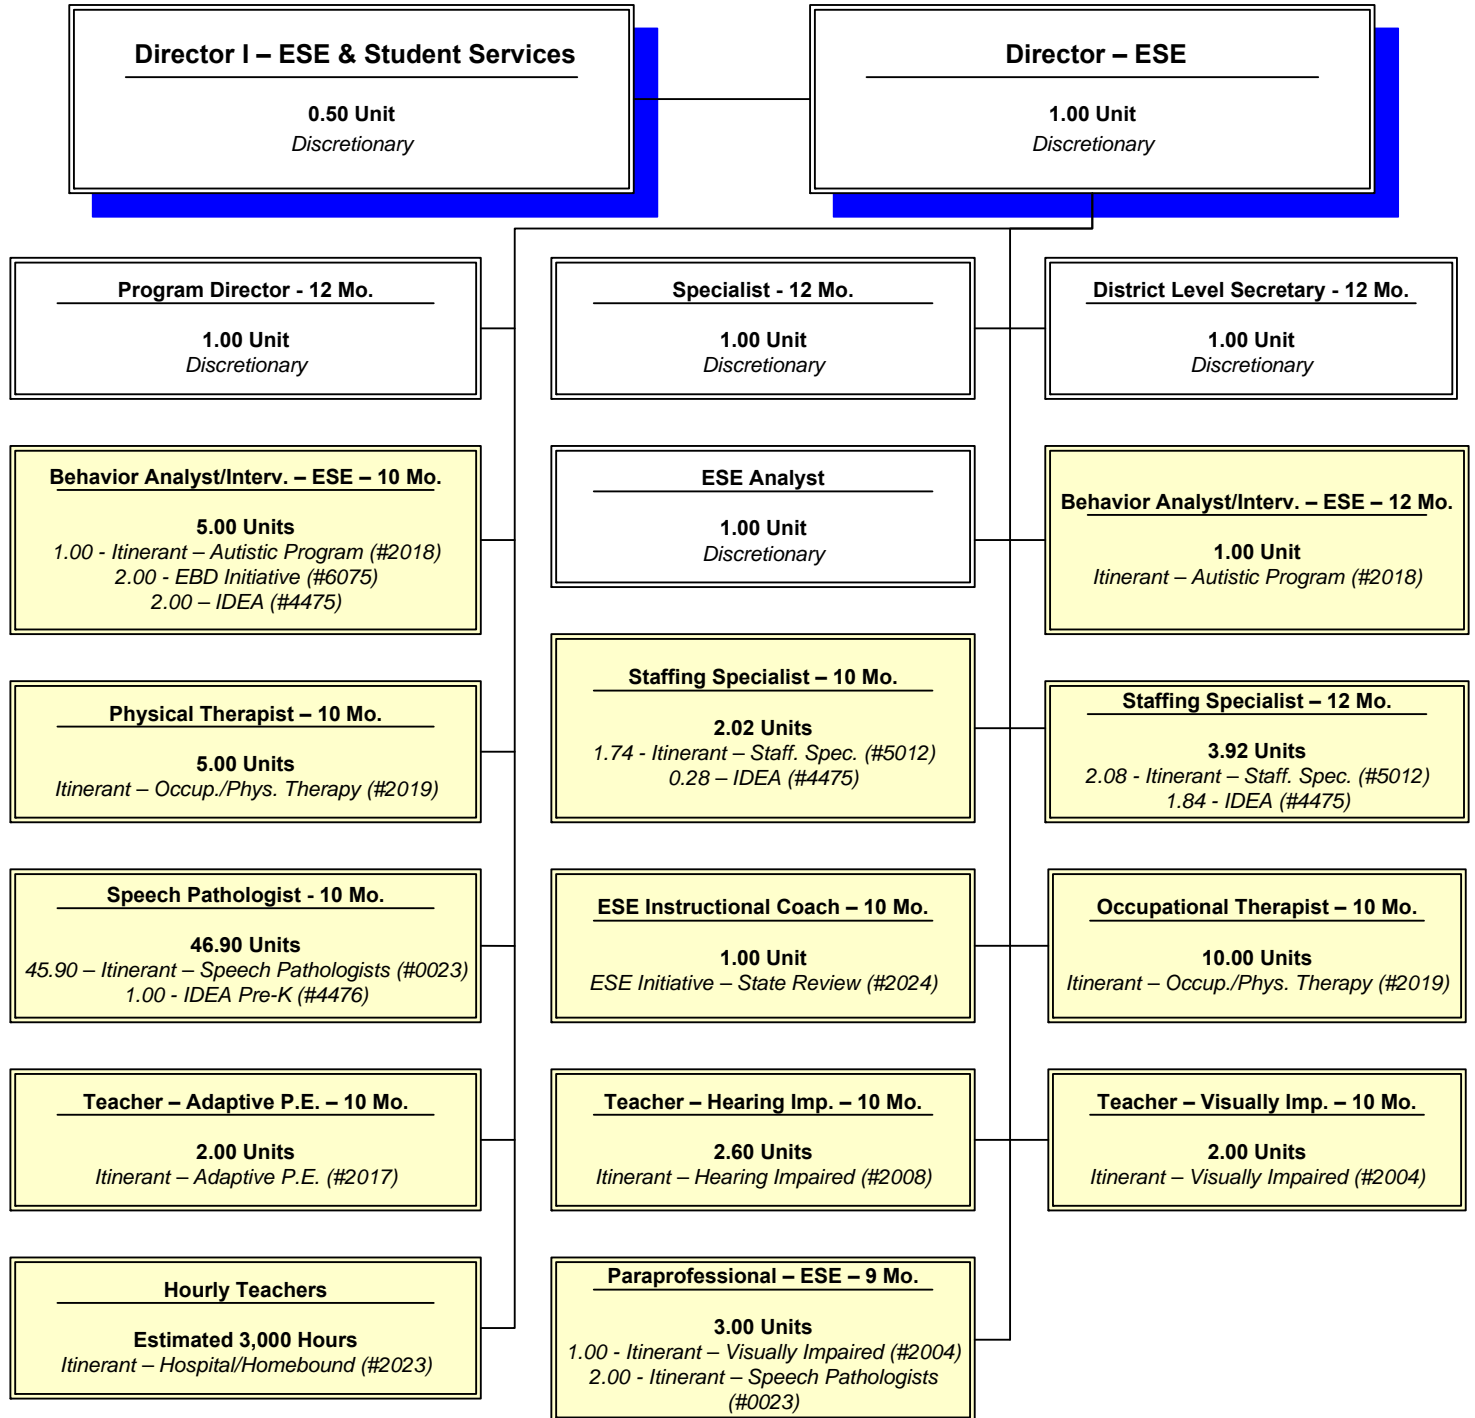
Director I – ESE & Student Services
0.50 Unit
Discretionary

Director – ESE
1.00 Unit
Discretionary

Program Director - 12 Mo.
1.00 Unit
Discretionary

Specialist - 12 Mo.
1.00 Unit
Discretionary

District Level Secretary - 12 Mo.
1.00 Unit
Discretionary

Behavior Analyst/Interv. – ESE – 10 Mo.
5.00 Units
1.00 - Itinerant – Autistic Program (#2018)
2.00 - EBD Initiative (#6075)
2.00 – IDEA (#4475)

ESE Analyst
1.00 Unit
Discretionary

Behavior Analyst/Interv. – ESE – 12 Mo.
1.00 Unit
Itinerant – Autistic Program (#2018)

Physical Therapist – 10 Mo.
5.00 Units
Itinerant – Occup./Phys. Therapy (#2019)

Staffing Specialist – 10 Mo.
2.02 Units
1.74 - Itinerant – Staff. Spec. (#5012)
0.28 – IDEA (#4475)

Staffing Specialist – 12 Mo.
3.92 Units
2.08 - Itinerant – Staff. Spec. (#5012)
1.84 - IDEA (#4475)

Speech Pathologist - 10 Mo.
46.90 Units
45.90 – Itinerant – Speech Pathologists (#0023)
1.00 - IDEA Pre-K (#4476)

ESE Instructional Coach – 10 Mo.
1.00 Unit
ESE Initiative – State Review (#2024)

Occupational Therapist – 10 Mo.
10.00 Units
Itinerant – Occup./Phys. Therapy (#2019)

Teacher – Adaptive P.E. – 10 Mo.
2.00 Units
Itinerant – Adaptive P.E. (#2017)

Teacher – Hearing Imp. – 10 Mo.
2.60 Units
Itinerant – Hearing Impaired (#2008)

Teacher – Visually Imp. – 10 Mo.
2.00 Units
Itinerant – Visually Impaired (#2004)

Hourly Teachers
Estimated 3,000 Hours
Itinerant – Hospital/Homebound (#2023)

Paraprofessional – ESE – 9 Mo.
3.00 Units
1.00 - Itinerant – Visually Impaired (#2004)
2.00 - Itinerant – Speech Pathologists (#0023)